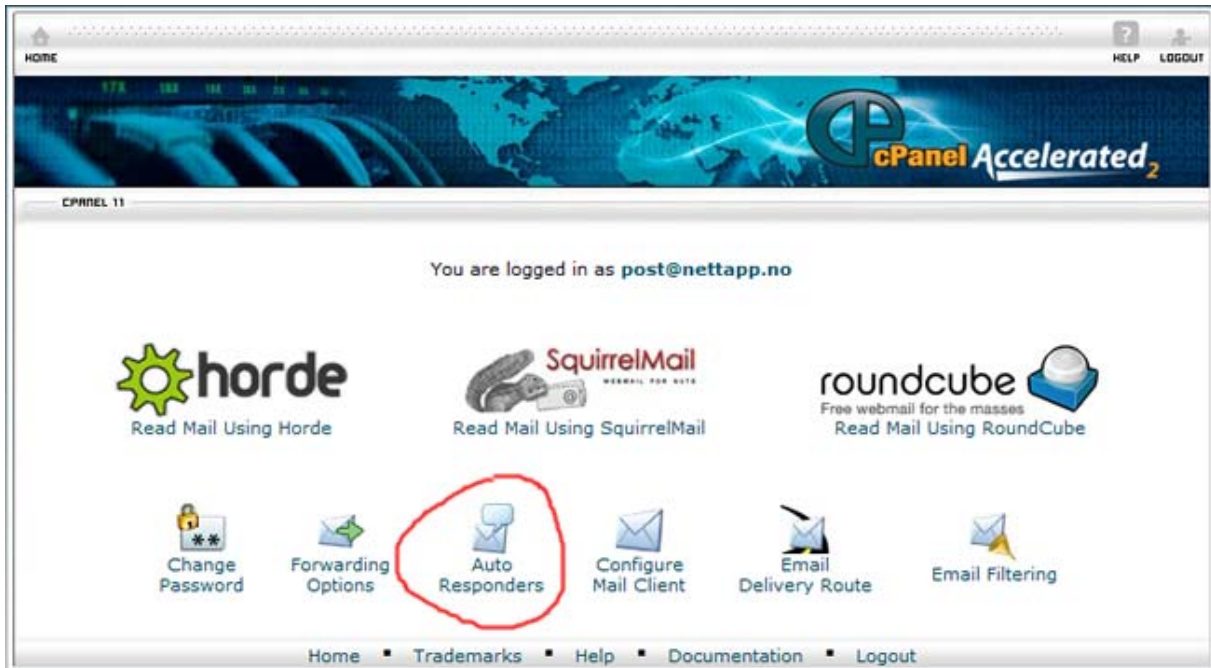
HOME

HELP LOGOUT

cPanel Accelerated$_2$

CPANEL 11

You are logged in as post@nettapp.no

horde
Read Mail Using Horde

SquirrelMail
WEBMAIL FOR NUTS
Read Mail Using SquirrelMail

roundcube
Free webmail for the masses
Read Mail Using RoundCube

Change Password

Forwarding Options

Auto Responders

Configure Mail Client

Email Delivery Route

Email Filtering

Home ▪ Trademarks ▪ Help ▪ Documentation ▪ Logout